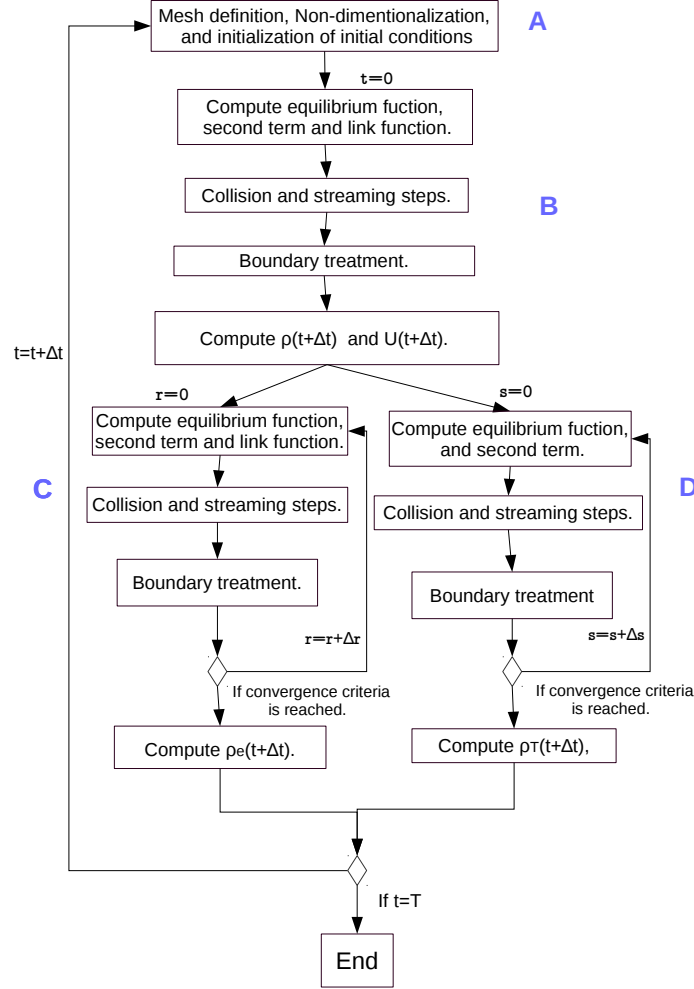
Mesh definition, Non-dimentionalization, and initialization of initial conditions

A

t=0

Compute equilibrium fuction, second term and link function.

Collision and streaming steps.

B

Boundary treatment.

t=t+Δt

Compute ρ(t+Δt) and U(t+Δt).

r=0

s=0

Compute equilibrium function, second term and link function.

Compute equilibrium fuction, and second term.

C

D

Collision and streaming steps.

Collision and streaming steps.

Boundary treatment.

Boundary treatment

r=r+Δr

s=s+Δs

If convergence criteria is reached.

If convergence criteria is reached.

Compute ρe(t+Δt).

Compute ρτ(t+Δt),

If t=T

End